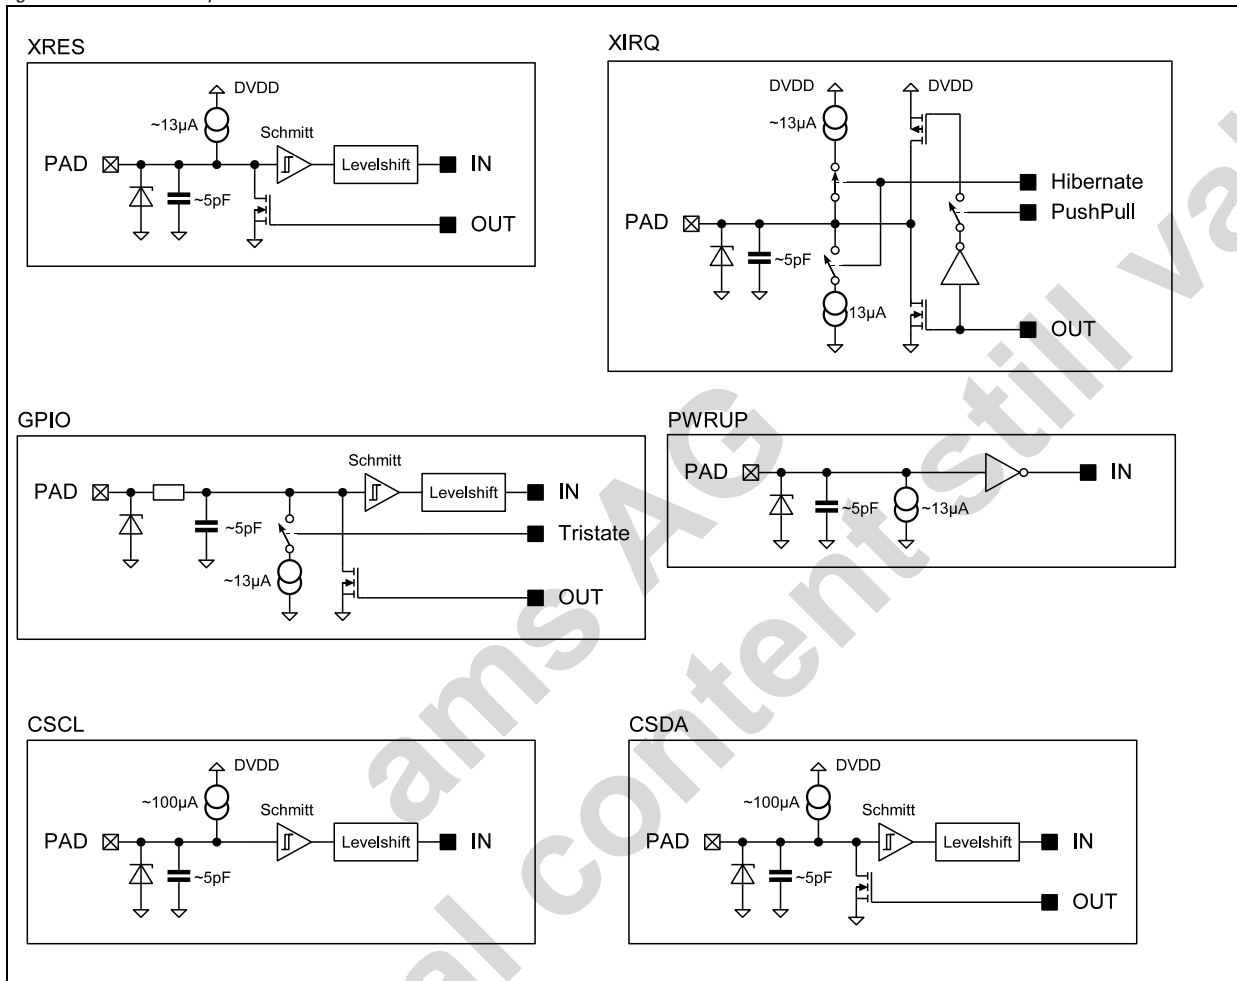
XRES

DVDD
~13µA
Schmitt
PAD
Levelshift
IN
~5pF
OUT

XIRQ

DVDD
DVDD
~13µA
Hibernate
PushPull
PAD
~5pF
13µA
OUT

GPIO

Schmitt
PAD
Levelshift
IN
~5pF
Tristate
~13µA
OUT

PWRUP

PAD
IN
~5pF
~13µA

CSCL

DVDD
~100µA
Schmitt
PAD
Levelshift
IN
~5pF

CSDA

DVDD
~100µA
Schmitt
PAD
Levelshift
IN
~5pF
OUT

ams AG
al content still va